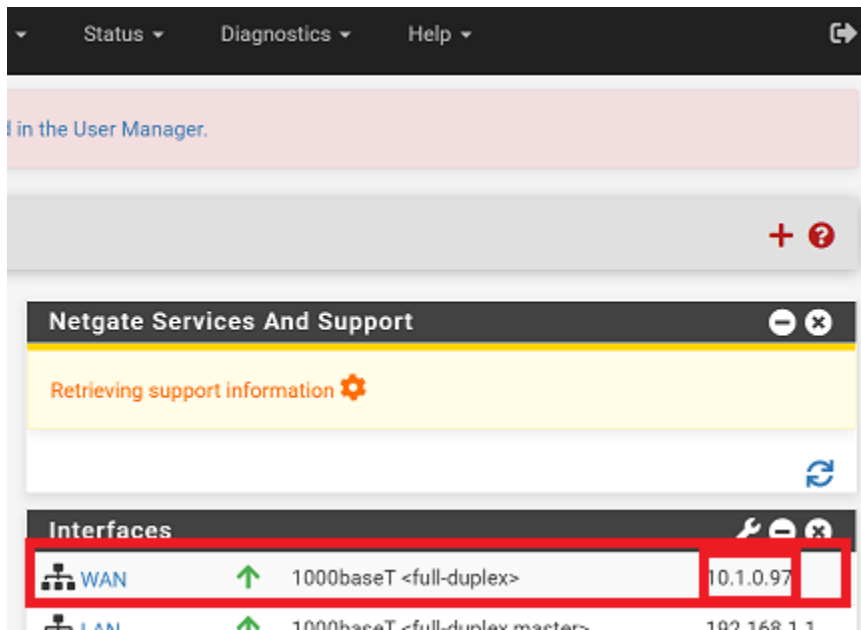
Status ▾ Diagnostics ▾ Help ▾

d in the User Manager.

Netgate Services And Support

Retrieving support information

Interfaces

WAN 1000baseT <full-duplex> 10.1.0.97

LAN 1000baseT <full-duplex,master> 192.168.1.1